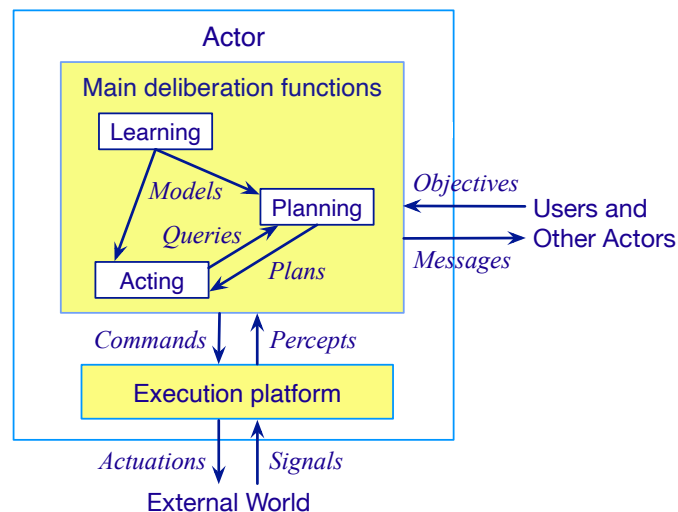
Actor

Main deliberation functions

Learning

Models

Planning

Queries

Acting

Plans

Objectives

Users and Other Actors

Messages

Commands

Percepts

Execution platform

Actuations

Signals

External World